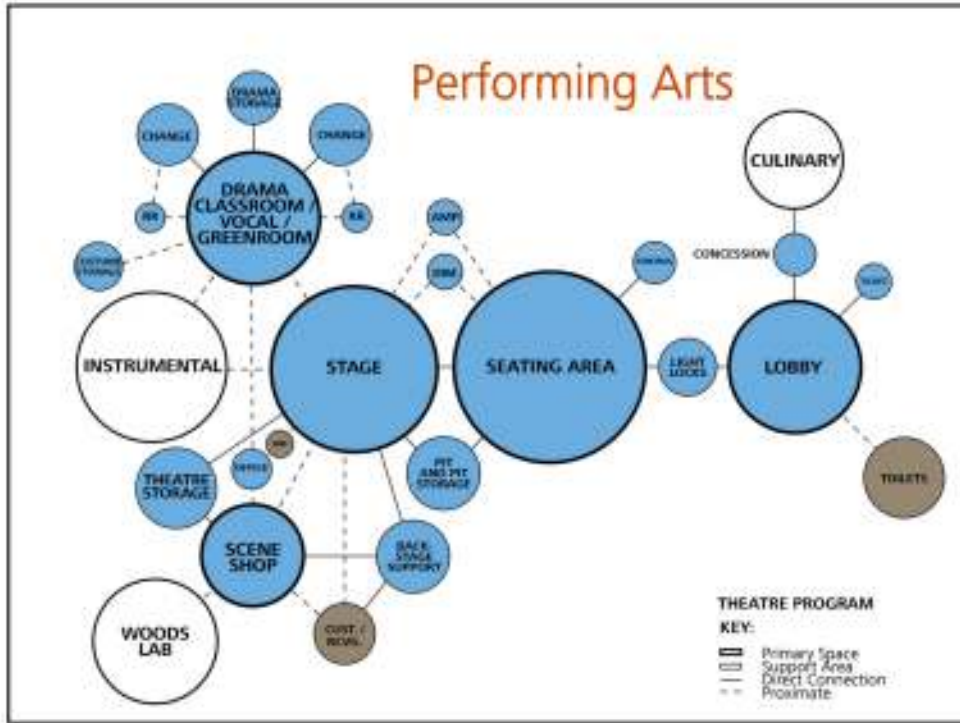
Performing Arts

DRAMA STORAGE

CHANGE

CHANGE

RR

DRAMA CLASSROOM / VOCAL / GREENROOM

RR

COSTUME STORAGE

AMP

DIM

STORAGE

CULINARY

CONCESSION

TICKET

INSTRUMENTAL

STAGE

SEATING AREA

LIGHT LOCKS

LOBBY

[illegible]

OFFICE

THEATRE STORAGE

PIT AND PIT STORAGE

TOILETS

SCENE SHOP

BACK STAGE SUPPORT

WOODS LAB

CUST. / INDIVL.

THEATRE PROGRAM

KEY:

Primary Space
Support Area
Direct Connection
Proximate